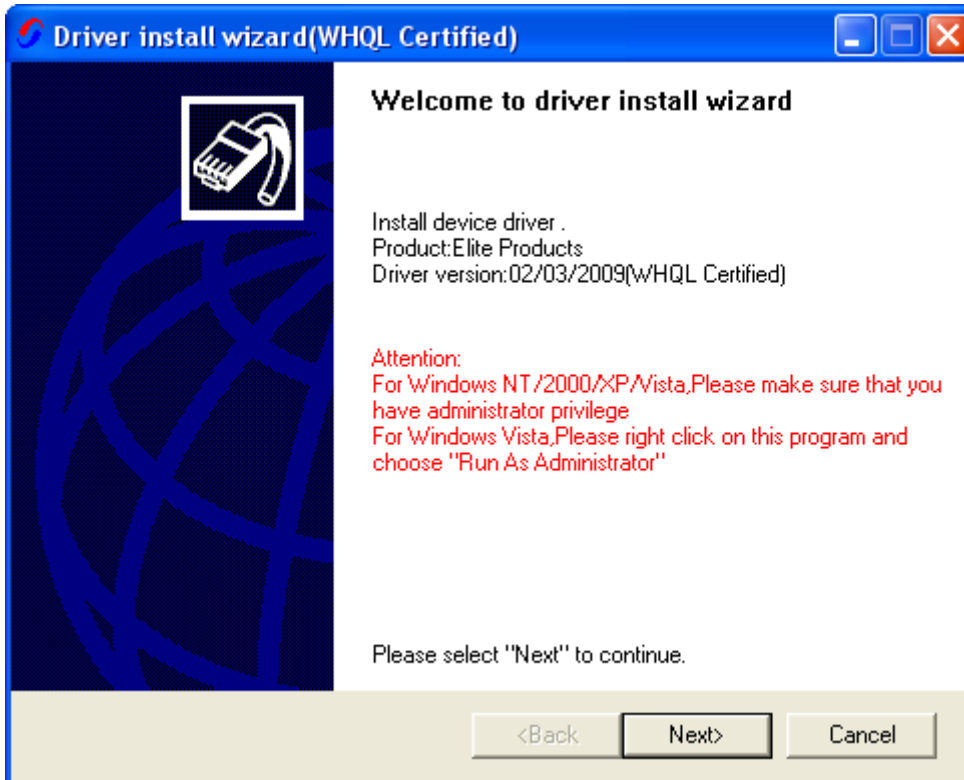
Driver install wizard(WHQL Certified)

Welcome to driver install wizard

Install device driver .
Product:Elite Products
Driver version:02/03/2009(WHQL Certified)

Attention:
For Windows NT/2000/XP/Vista,Please make sure that you have administrator privilege
For Windows Vista,Please right click on this program and choose "Run As Administrator"

Please select "Next" to continue.

<Back
Next>
Cancel